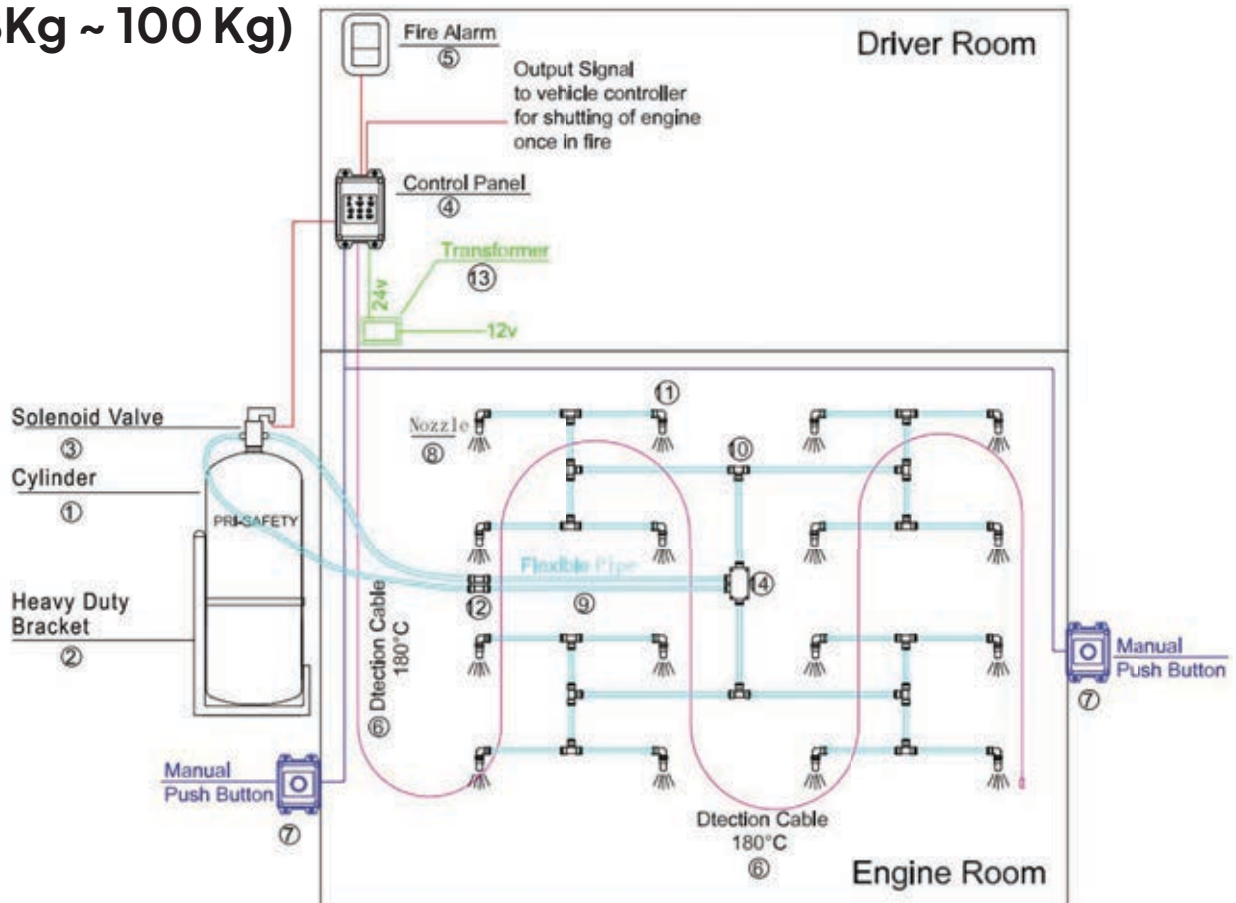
Kg ~ 100 Kg)

Fire Alarm
⑤

Driver Room

Output Signal to vehicle controller for shutting of engine once in fire

Control Panel
④

Transformer
⑬

24v

12v

Solenoid Valve
③

Cylinder
①

PRI-SAFETY

Heavy Duty Bracket
②

①

Nozzle
⑧

⑩

Flexible Pipe
⑨

⑫

④

⑥ Dtection Cable 180°C

Manual Push Button
⑦

Manual Push Button
⑦

Dtection Cable
180°C
⑥

Engine Room